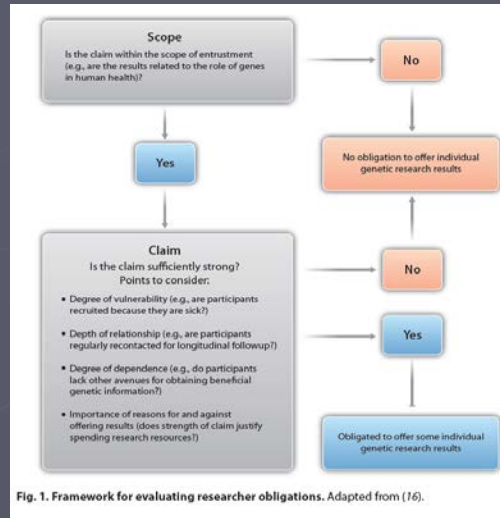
Scope

Is the claim within the scope of entrustment (e.g., are the results related to the role of genes in human health)?

No

Yes

No obligation to offer individual genetic research results

Claim

Is the claim sufficiently strong? Points to consider:

• Degree of vulnerability (e.g., are participants recruited because they are sick?)

• Depth of relationship (e.g., are participants regularly recontacted for longitudinal followup?)

• Degree of dependence (e.g., do participants lack other avenues for obtaining beneficial genetic information?)

• Importance of reasons for and against offering results (does strength of claim justify spending research resources?)

No

Yes

Obligated to offer some individual genetic research results

Fig. 1. Framework for evaluating researcher obligations. Adapted from (16).